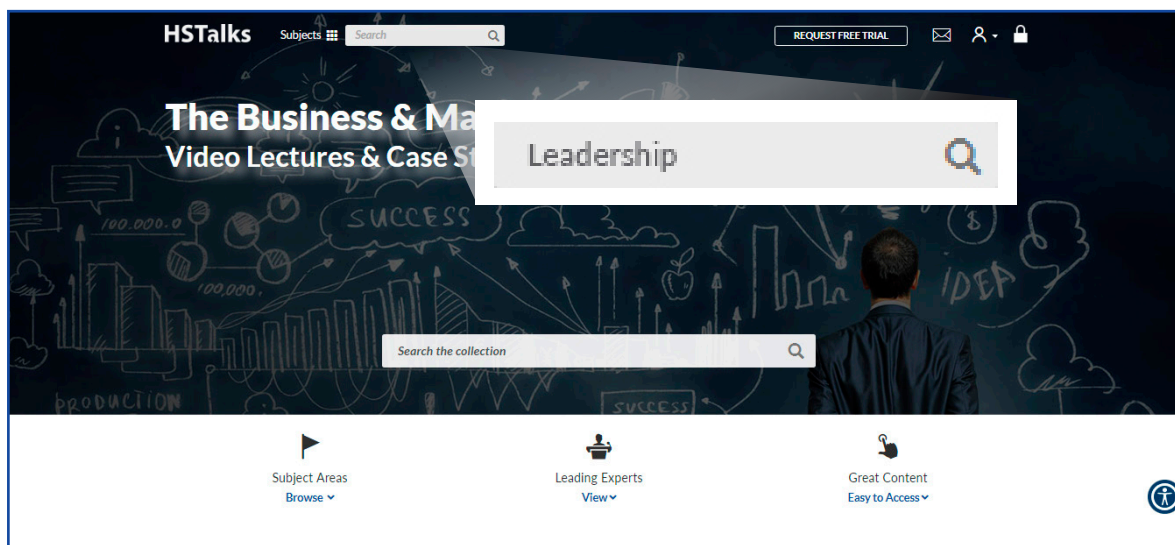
HSTalks Subjects Search

REQUEST FREE TRIAL

The Business & Ma
Video Lectures & Case St

Leadership

100.000.0
SUCCESS
100.000.
IDEA
PRODUCTION
SUCCESS

Search the collection

Subject Areas
Browse

Leading Experts
View

Great Content
Easy to Access